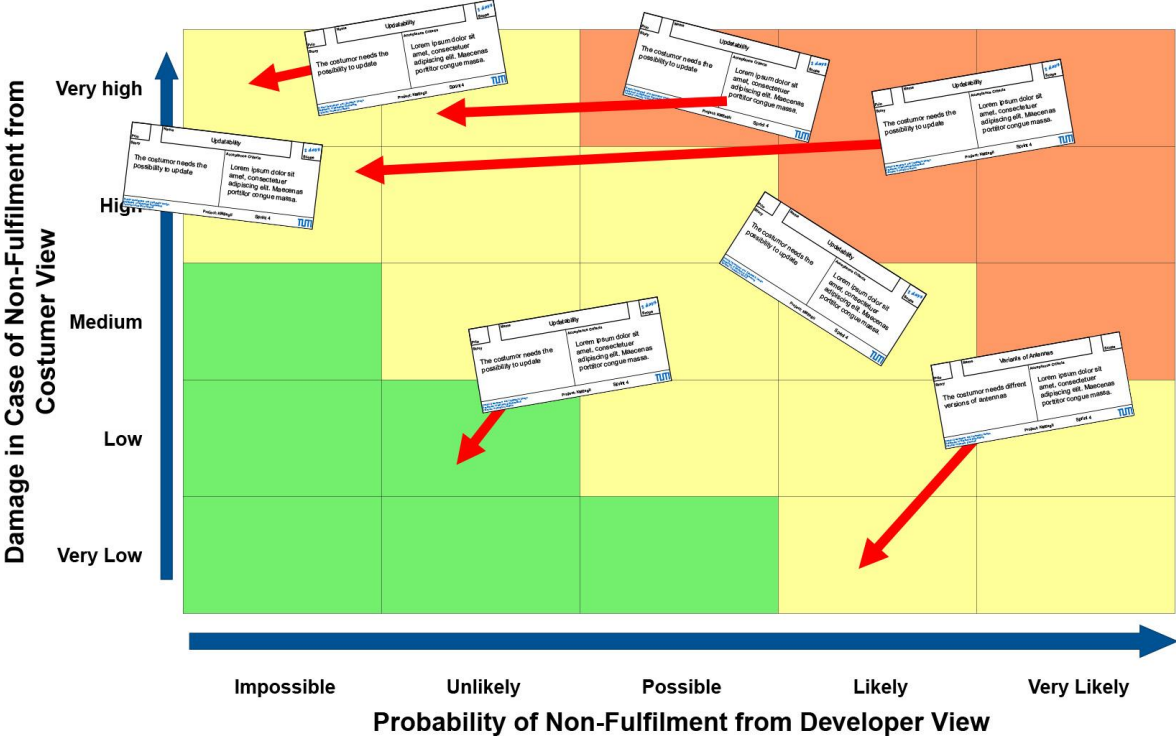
Damage in Case of Non-Fulfilment from Costumer View

Very high

High

Medium

Low

Very Low

Updatability
Acceptance Criteria
The costumor needs the possibility to update
Lorem ipsum dolor sit amet, consectetuer adipiscing elit. Maecenas porttitor congue massa.
Project: Rating
Sprint: 4
TUM

Updatability
Acceptance Criteria
The costumor needs the possibility to update
Lorem ipsum dolor sit amet, consectetuer adipiscing elit. Maecenas porttitor congue massa.
Project: Rating
Sprint: 4
TUM

Updatability
Acceptance Criteria
The costumor needs the possibility to update
Lorem ipsum dolor sit amet, consectetuer adipiscing elit. Maecenas porttitor congue massa.
Project: Rating
Sprint: 4
TUM

Updatability
Acceptance Criteria
The costumor needs the possibility to update
Lorem ipsum dolor sit amet, consectetuer adipiscing elit. Maecenas porttitor congue massa.
Project: Rating
Sprint: 4
TUM

Updatability
Acceptance Criteria
The costumor needs the possibility to update
Lorem ipsum dolor sit amet, consectetuer adipiscing elit. Maecenas porttitor congue massa.
Project: Rating
Sprint: 4
TUM

Updatability
Acceptance Criteria
The costumor needs the possibility to update
Lorem ipsum dolor sit amet, consectetuer adipiscing elit. Maecenas porttitor congue massa.
Project: Rating
Sprint: 4
TUM

Variants of Antennas
Acceptance Criteria
The costumer needs different versions of antennas
Lorem ipsum dolor sit amet, consectetuer adipiscing elit. Maecenas porttitor congue massa.
Project: Rating
Sprint: 4
TUM

Impossible

Unlikely

Possible

Likely

Very Likely

Probability of Non-Fulfilment from Developer View